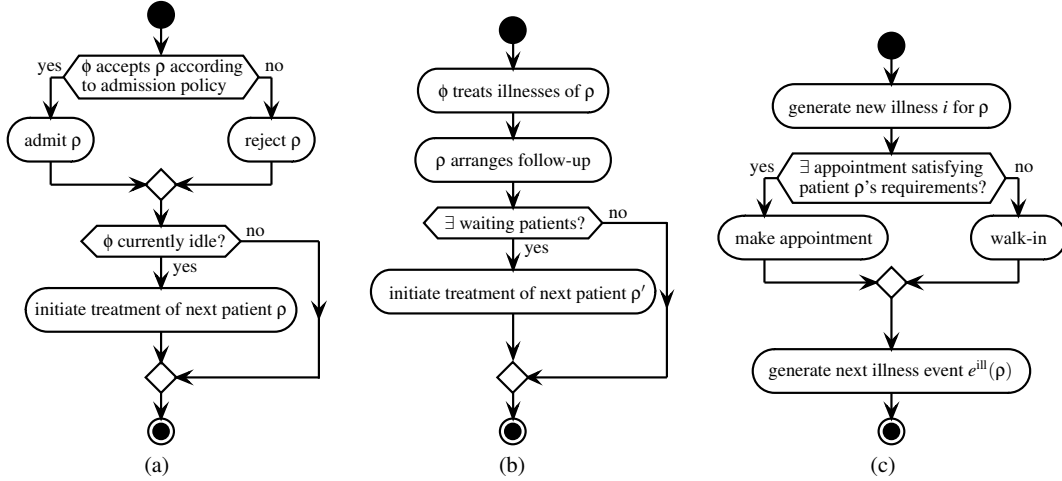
yes

$\phi$ accepts $\rho$ according to admission policy

no

admit $\rho$

reject $\rho$

$\phi$ currently idle?

no

yes

initiate treatment of next patient $\rho$

(a)

$\phi$ treats illnesses of $\rho$

$\rho$ arranges follow-up

$\exists$ waiting patients?

no

yes

initiate treatment of next patient $\rho'$

(b)

generate new illness $i$ for $\rho$

yes

$\exists$ appointment satisfying patient $\rho$'s requirements?

no

make appointment

walk-in

generate next illness event $e^{\text{ill}}(\rho)$

(c)